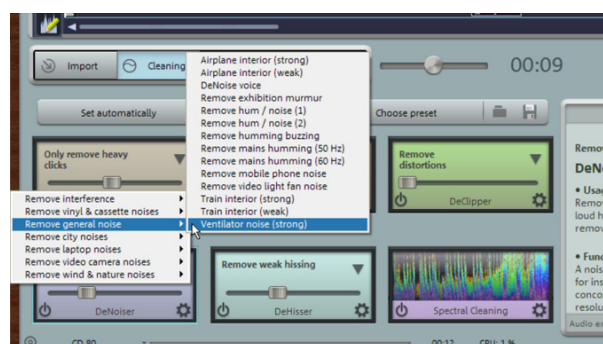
Import
Cleaning
00:09
Set automatically
Choose preset
Only remove heavy clicks
Remove distortions
DeClipper
Airplane interior (strong)
Airplane interior (weak)
DeNoise voice
Remove exhibition murmur
Remove hum / noise (1)
Remove hum / noise (2)
Remove humming buzzing
Remove mains humming (50 Hz)
Remove mains humming (60 Hz)
Remove mobile phone noise
Remove video light fan noise
Train interior (strong)
Train interior (weak)
Ventilator noise (strong)
Remove interference
Remove vinyl & cassette noises
Remove general noise
Remove city noises
Remove laptop noises
Remove video camera noises
Remove wind & nature noises
Remove weak hissing
DeNoiser
DeHisser
Spectral Cleaning
Remo
DeNo
• Usa
Remo
loud h
remov
• Fun
A nois
for ins
conco
resolu
Audio e
CD 80
00:12
CPU: 1 %